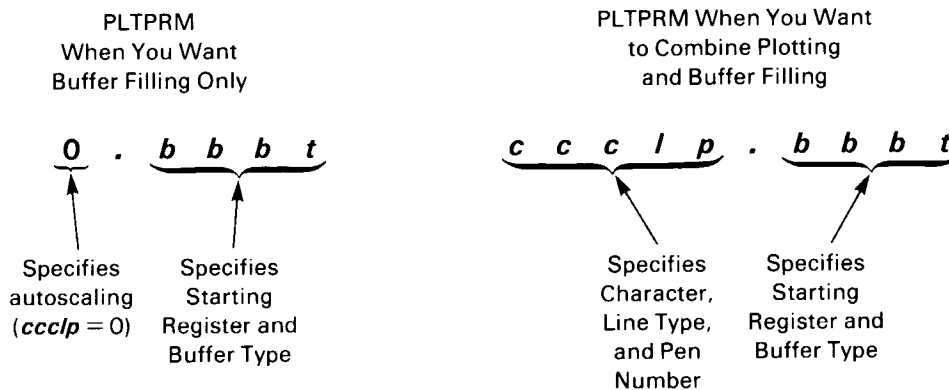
PLTPRM
When You Want
Buffer Filling Only

0 . b b b t

Specifies autoscaling ($ccclp = 0$)

Specifies Starting Register and Buffer Type

PLTPRM When You Want to Combine Plotting and Buffer Filling

c c c l p . b b b t

Specifies Character, Line Type, and Pen Number

Specifies Starting Register and Buffer Type